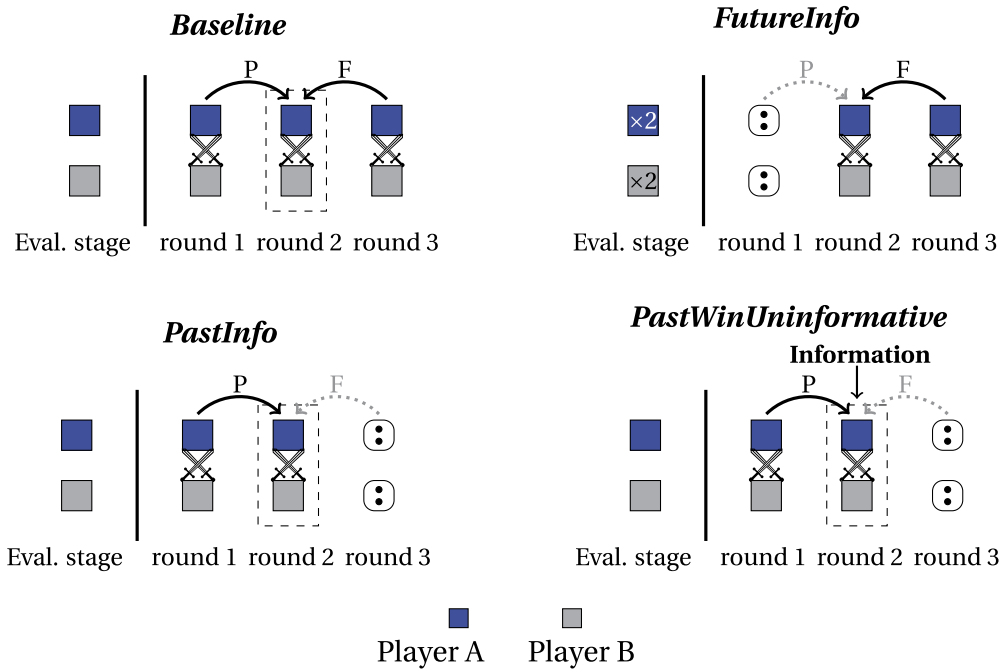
Baseline

P F

Eval. stage round 1 round 2 round 3

FutureInfo

P F

×2

×2

Eval. stage round 1 round 2 round 3

PastInfo

P F

Eval. stage round 1 round 2 round 3

PastWinUninformative

Information

P F

Eval. stage round 1 round 2 round 3

Player A Player B